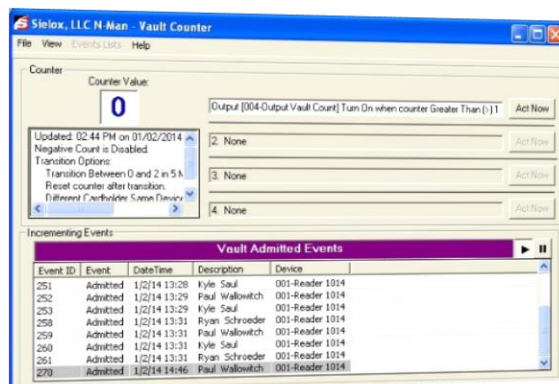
Sielox, LLC N-Man - Vault Counter

File View Events Lists Help

Counter

Counter Value:

0

Updated: 02:44 PM on 01/02/2014
Negative Count is Disabled.
Transition Options:
Transition Between 0 and 2 in 5 N
Reset counter after transition.
Different Cardholder Same Device

Output [004-Output Vault Count] Turn On when counter Greater Than (>) 1 Act Now

2. None Act Now

3. None Act Now

4. None Act Now

Incrementing Events

Vault Admitted Events

| Event ID | Event | DateTime | Description | Device |
|---|---|---|---|---|
| 251 | Admitted | 1/2/14 13:28 | Kyle Saul | 001-Reader 1014 |
| 252 | Admitted | 1/2/14 13:29 | Paul Wallowitch | 001-Reader 1014 |
| 253 | Admitted | 1/2/14 13:29 | Kyle Saul | 001-Reader 1014 |
| 258 | Admitted | 1/2/14 13:31 | Ryan Schroeder | 001-Reader 1014 |
| 259 | Admitted | 1/2/14 13:31 | Paul Wallowitch | 001-Reader 1014 |
| 260 | Admitted | 1/2/14 13:31 | Kyle Saul | 001-Reader 1014 |
| 261 | Admitted | 1/2/14 13:31 | Ryan Schroeder | 001-Reader 1014 |
| 270 | Admitted | 1/2/14 14:46 | Paul Wallowitch | 001-Reader 1014 |